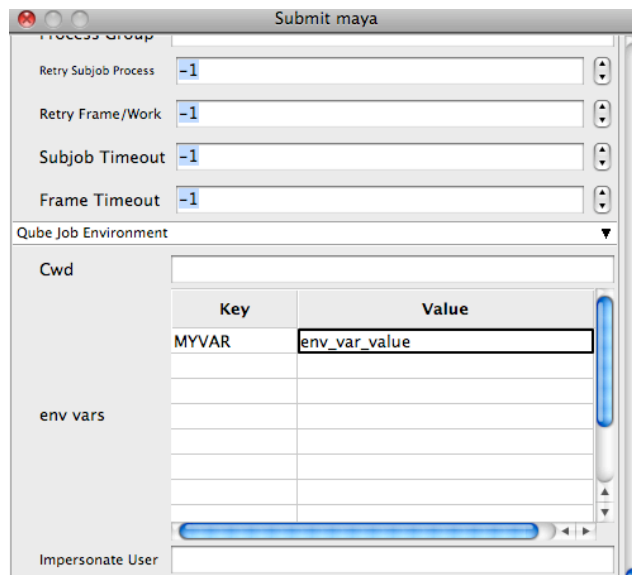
Submit maya

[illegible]

Retry Subjob Process -1

Retry Frame/Work -1

Subjob Timeout -1

Frame Timeout -1

Qube Job Environment

Cwd

env vars

| Key | Value |
|---|---|
| MYVAR | env_var_value |

Impersonate User